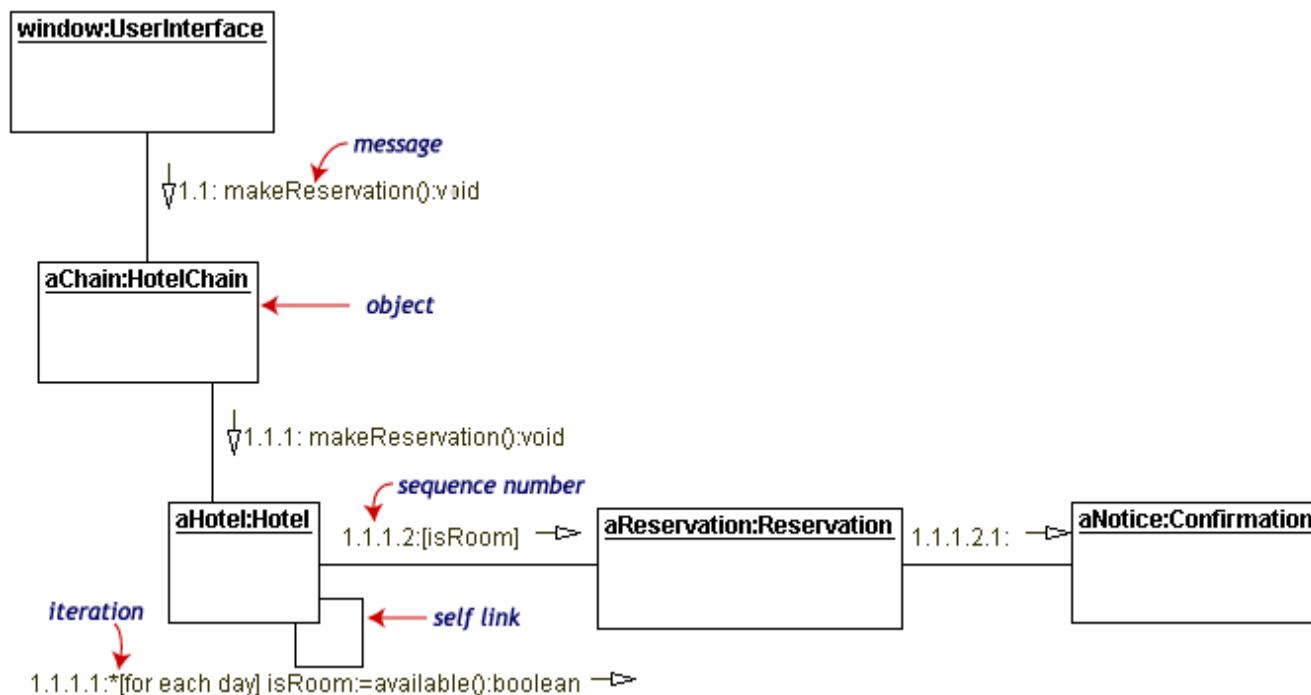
window:UserInterface

message

1.1: makeReservation():void

aChain:HotelChain

object

1.1.1: makeReservation():void

sequence number

aHotel:Hotel

1.1.1.2:[isRoom]

aReservation:Reservation

1.1.1.2.1:

aNotice:Confirmation

iteration

self link

1.1.1.1:*[for each day] isRoom:=available():boolean